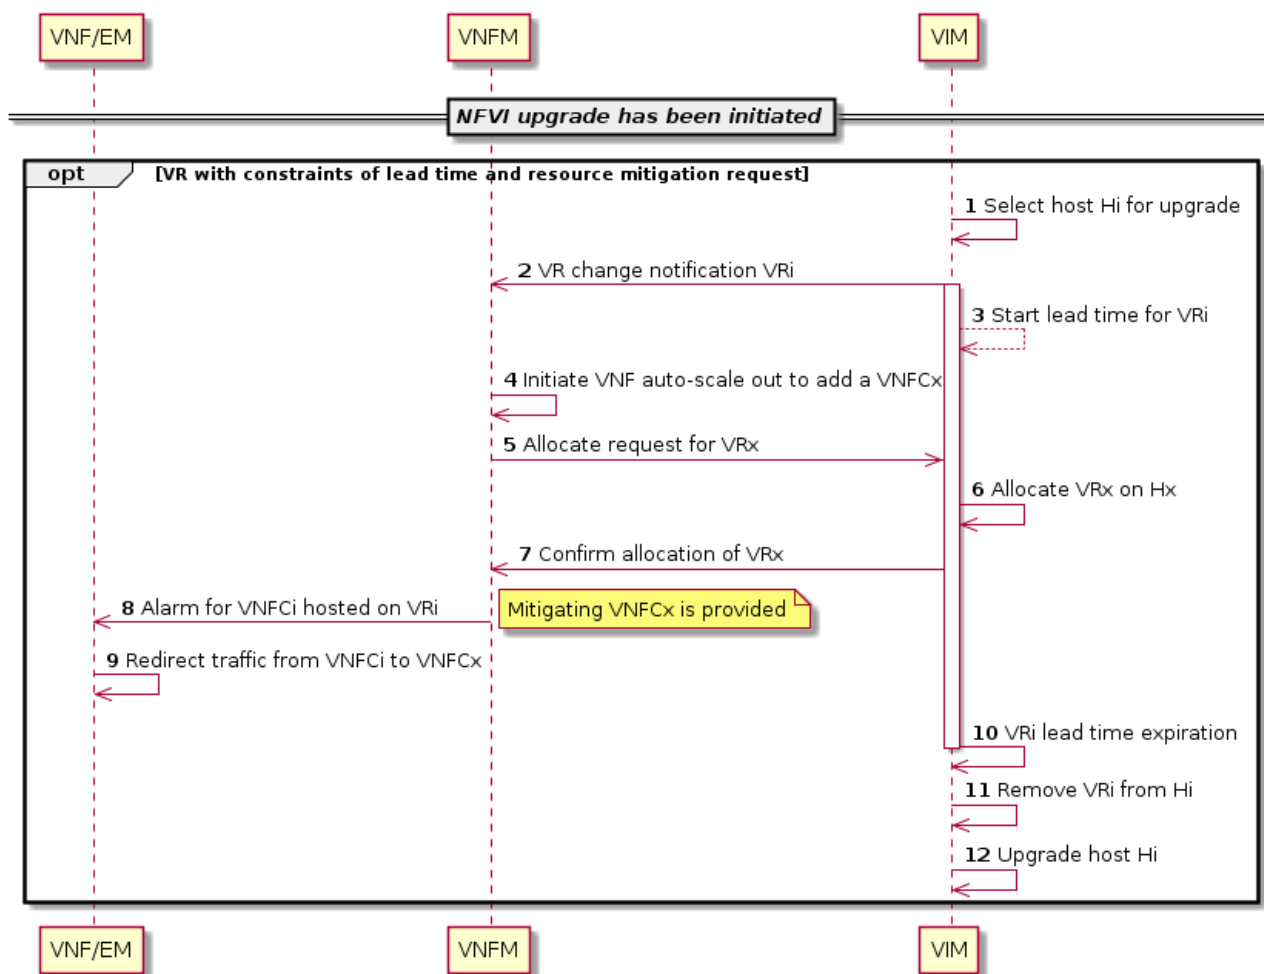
VNF/EM VNFM VIM

NFVI upgrade has been initiated

opt [VR with constraints of lead time and resource mitigation request]

1 Select host Hi for upgrade

2 VR change notification VRi

3 Start lead time for VRi

4 Initiate VNF auto-scale out to add a VNFCx

5 Allocate request for VRx

6 Allocate VRx on Hx

7 Confirm allocation of VRx

8 Alarm for VNFCi hosted on VRi

Mitigating VNFCx is provided

9 Redirect traffic from VNFCi to VNFCx

10 VRi lead time expiration

11 Remove VRi from Hi

12 Upgrade host Hi

VNF/EM VNFM VIM